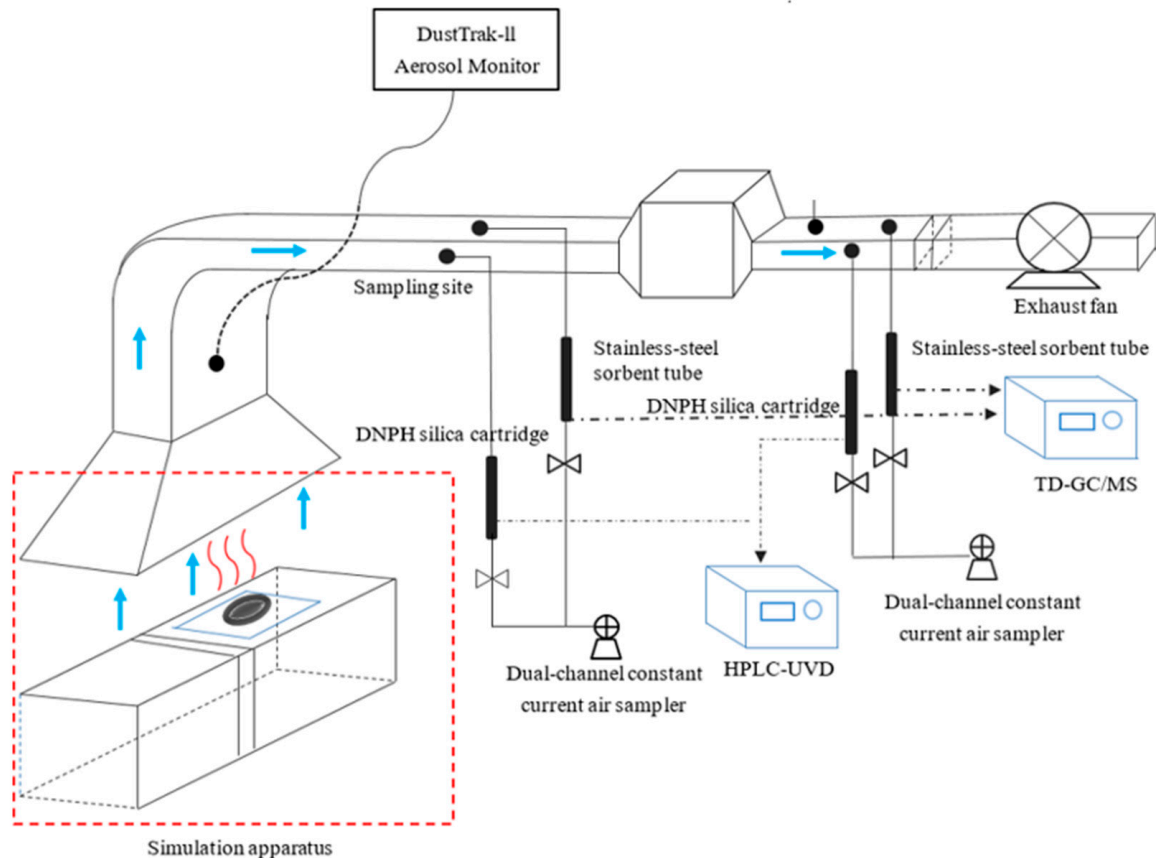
DustTrak-II Aerosol Monitor

Sampling site

Exhaust fan

Stainless-steel sorbent tube

Stainless-steel sorbent tube

DNPH silica cartridge

DNPH silica cartridge

TD-GC/MS

HPLC-UVD

Dual-channel constant current air sampler

Dual-channel constant current air sampler

Simulation apparatus